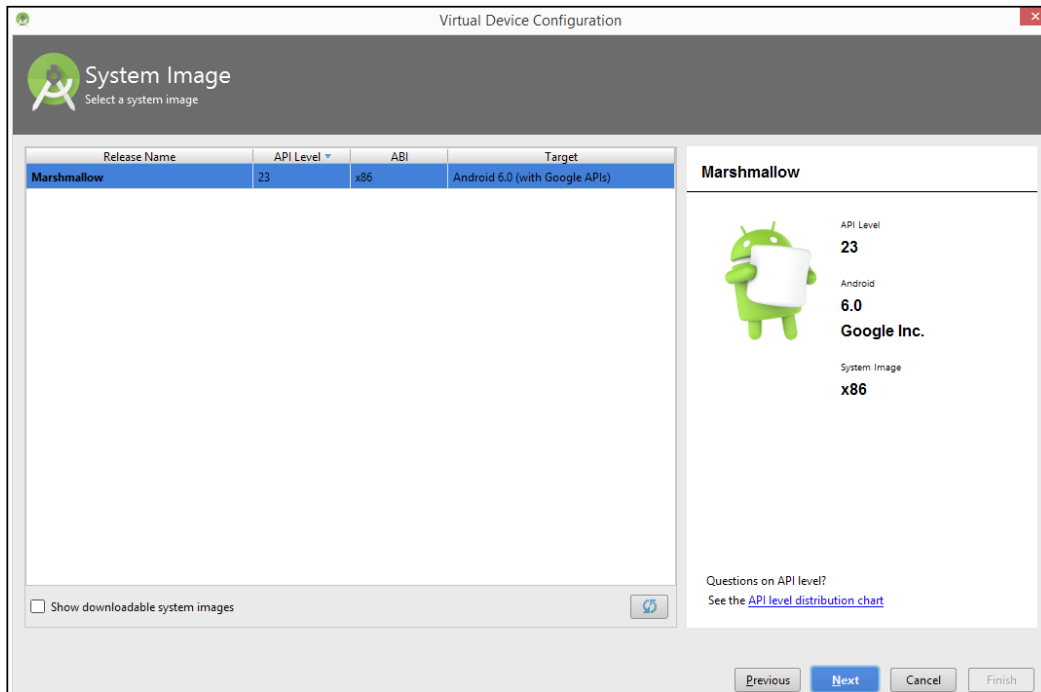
Virtual Device Configuration

System Image
Select a system image

| Release Name | API Level | ABI | Target |
|---|---|---|---|
| Marshmallow | 23 | x86 | Android 6.0 (with Google APIs) |

Show downloadable system images

Marshmallow

API Level
23

Android
6.0
Google Inc.

System Image
x86

Questions on API level?
See the API level distribution chart

Previous
Next
Cancel
Finish